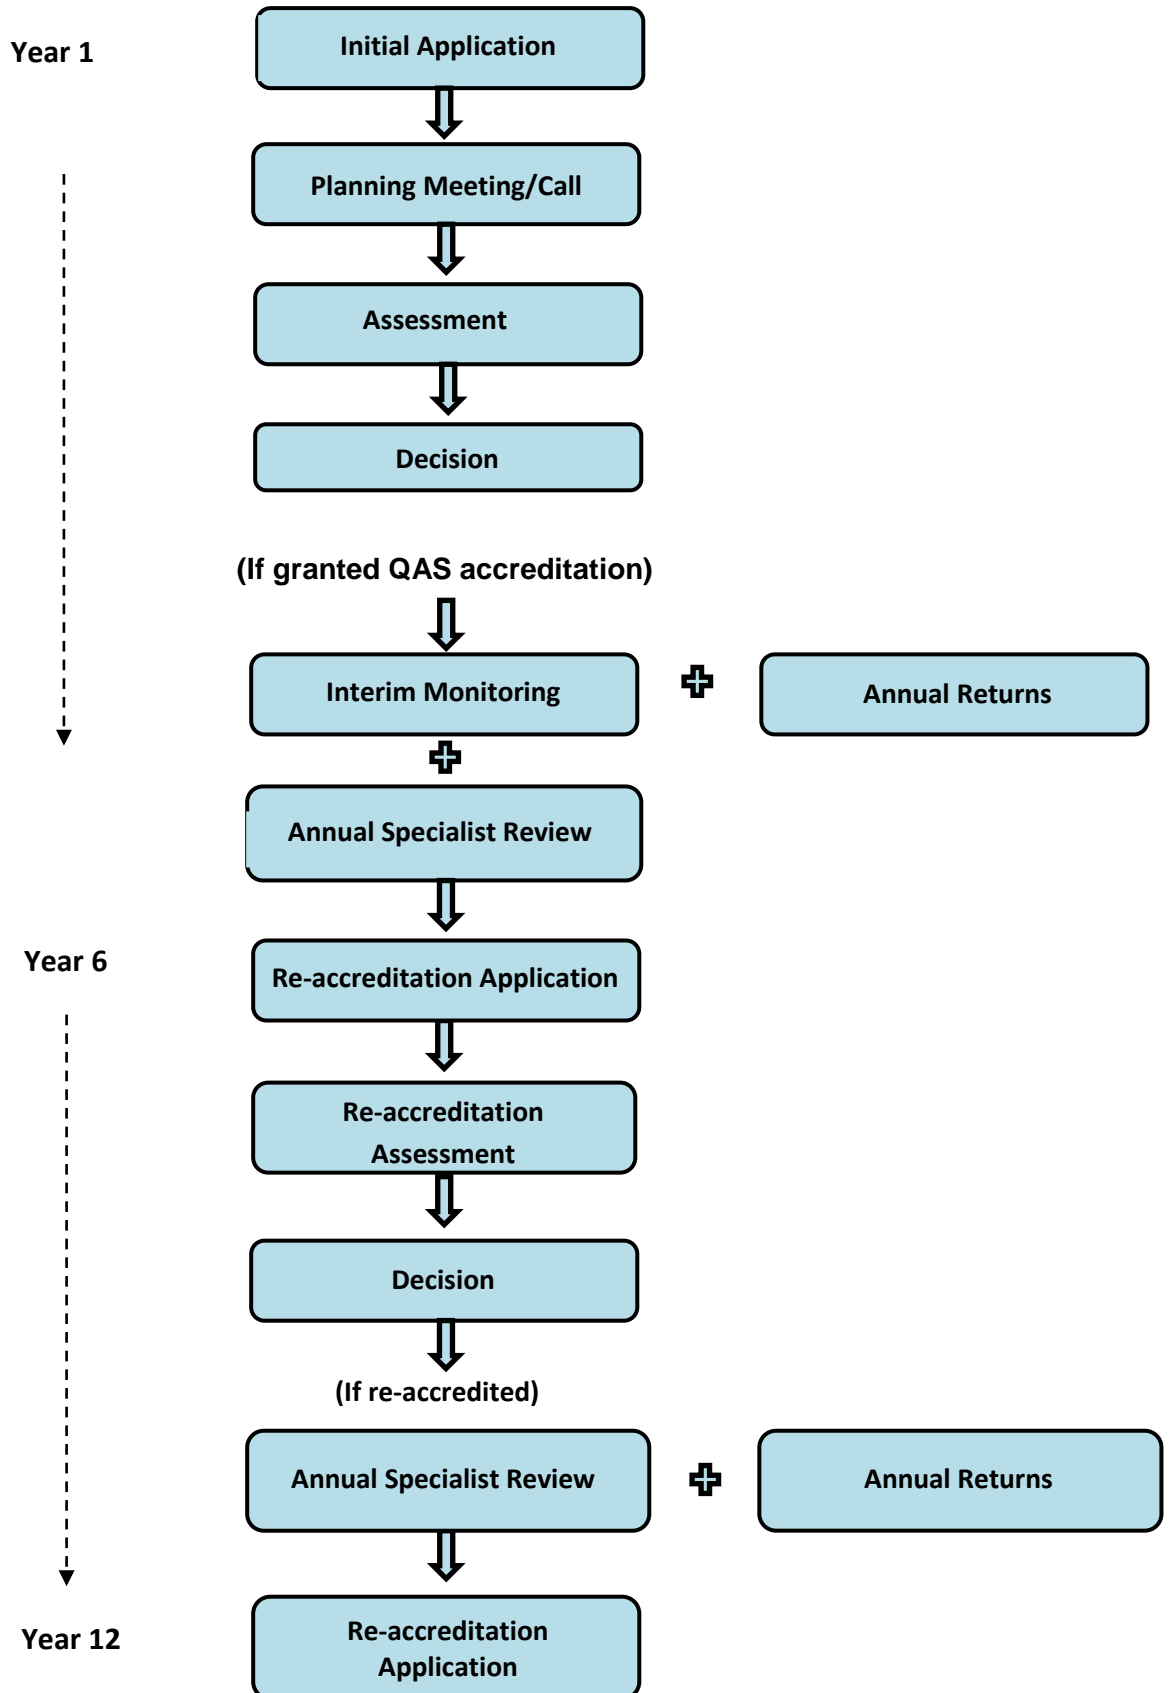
Year 1

Initial Application

Planning Meeting/Call

Assessment

Decision

(If granted QAS accreditation)

Interim Monitoring

Annual Returns

Annual Specialist Review

Year 6

Re-accreditation Application

Re-accreditation Assessment

Decision

(If re-accredited)

Annual Specialist Review

Annual Returns

Year 12

Re-accreditation Application